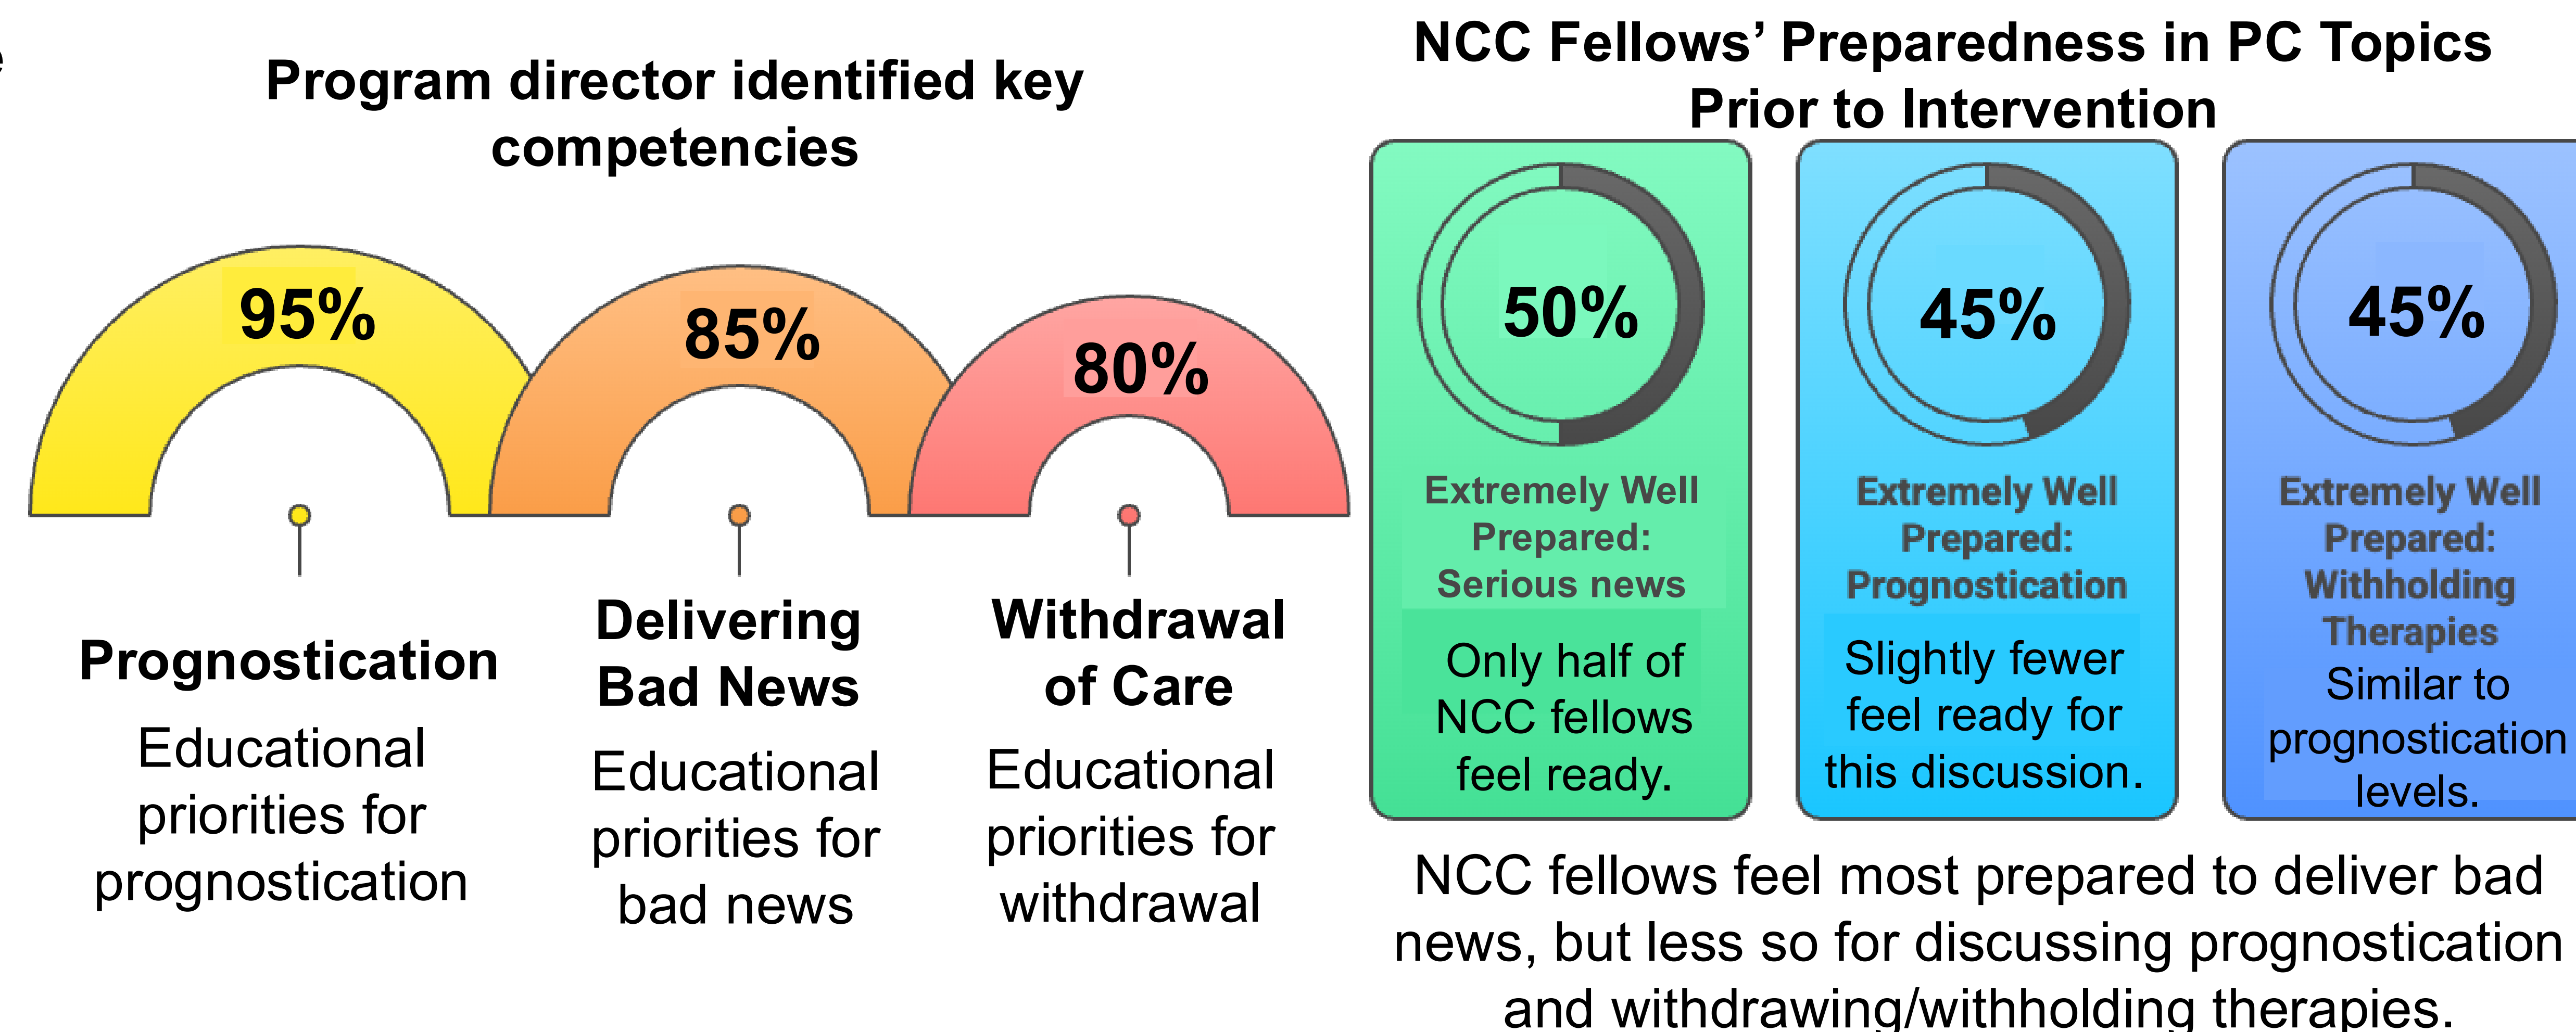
Program director identified key competencies

95%

85%

80%

Prognostication

Educational priorities for prognostication

Delivering Bad News

Educational priorities for bad news

Withdrawal of Care

Educational priorities for withdrawal

NCC Fellows' Preparedness in PC Topics Prior to Intervention

50%

Extremely Well Prepared: Serious news

Only half of NCC fellows feel ready.

45%

Extremely Well Prepared: Prognostication

Slightly fewer feel ready for this discussion.

45%

Extremely Well Prepared: Withholding Therapies

Similar to prognostication levels.

NCC fellows feel most prepared to deliver bad news, but less so for discussing prognostication and withdrawing/withholding therapies.